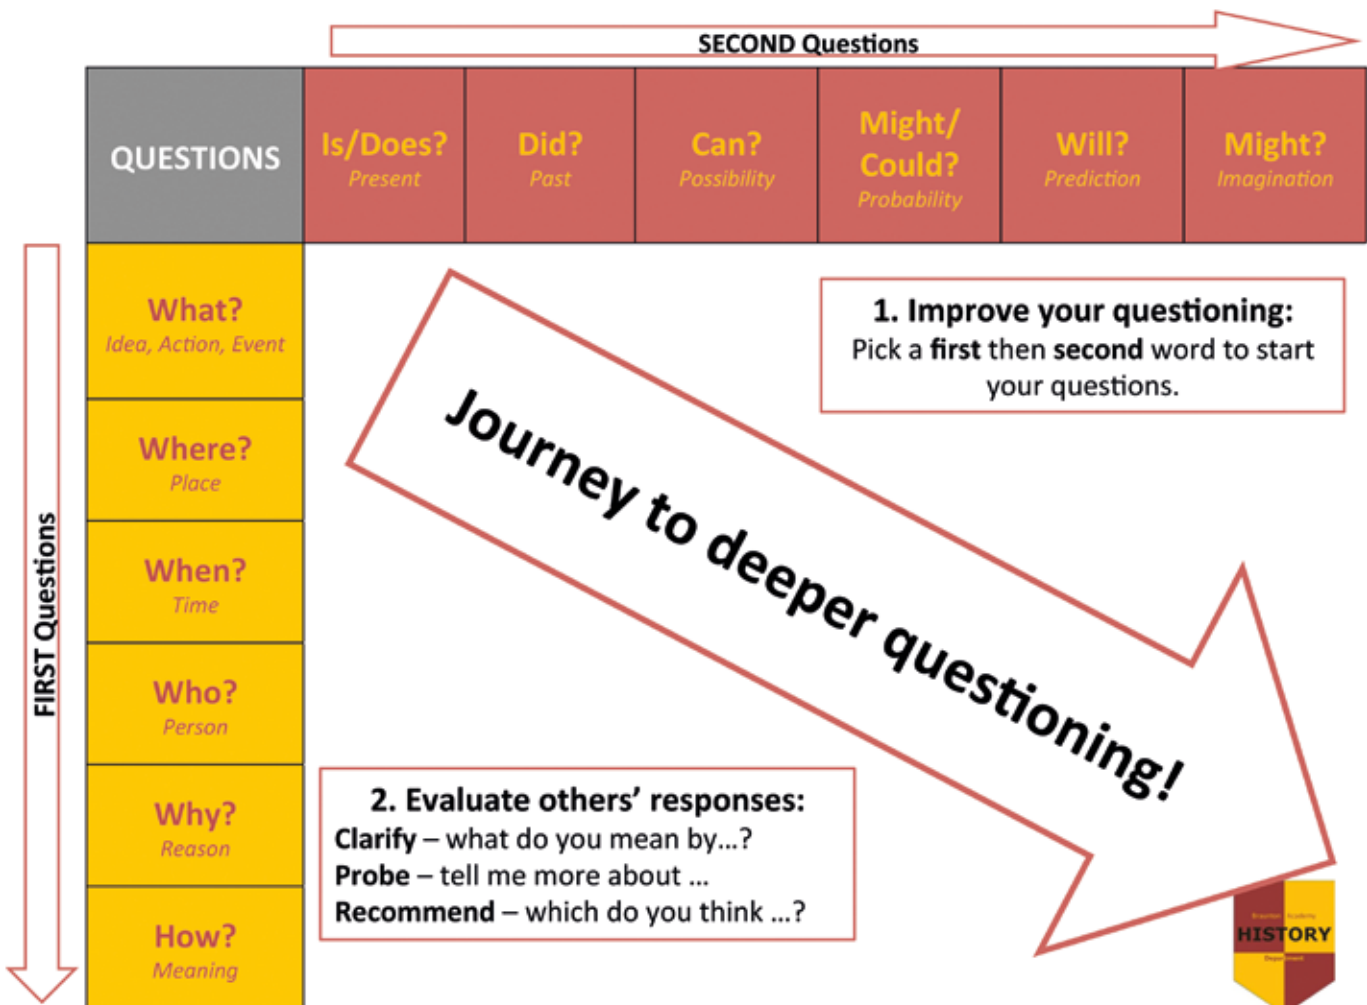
SECOND Questions

| QUESTIONS | Is/Does? Present | Did? Past | Can? Possibility | Might/ Could? Probability | Will? Prediction | Might? Imagination |
|---|---|---|---|---|---|---|
| What? Idea, Action, Event | | | | | | |
| Where? Place | | | | | | |
| When? Time | | | | | | |
| Who? Person | | | | | | |
| Why? Reason | | | | | | |
| How? Meaning | | | | | | |

FIRST Questions

1. Improve your questioning:
Pick a **first** then **second** word to start your questions.

Journey to deeper questioning!

2. Evaluate others' responses:
**Clarify** – what do you mean by…?
**Probe** – tell me more about …
**Recommend** – which do you think …?

HISTORY